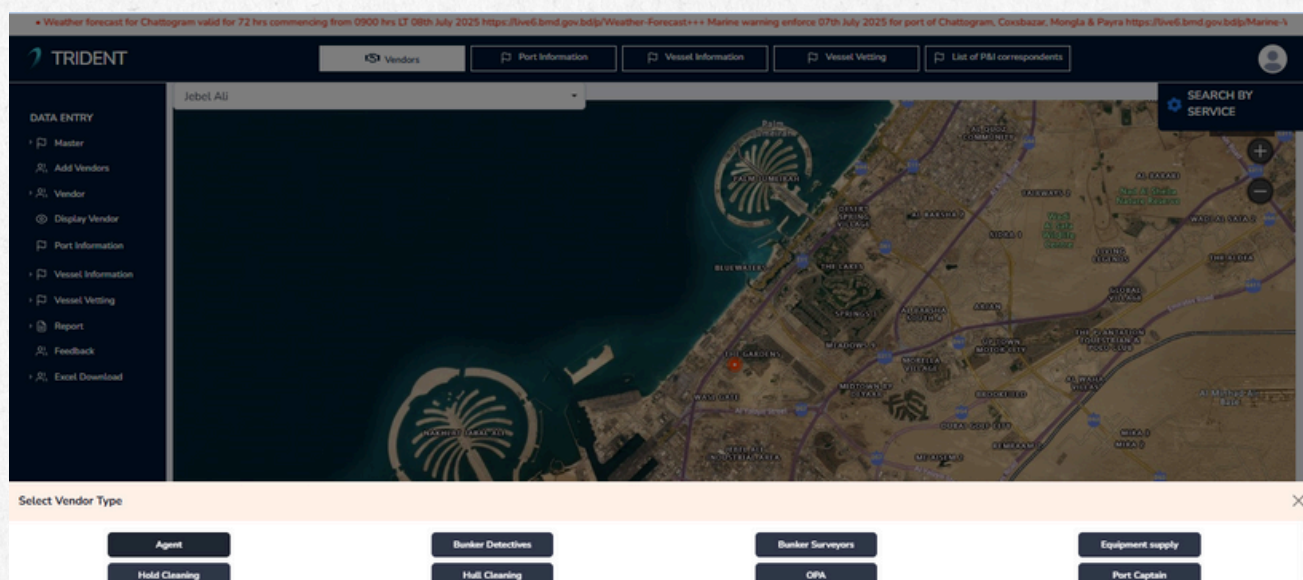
• Weather forecast for Chattogram valid for 72 hrs commencing from 0900 hrs LT 08th July 2025 https://live6.bmd.gov.bd/p/Weather-Forecast+++ Marine warning enforce 07th July 2025 for port of Chattogram, Coxsbazar, Mongla & Payra https://live6.bmd.gov.bd/p/Marine-V

TRIDENT

Vendors | Port Information | Vessel Information | Vessel Vetting | List of P&I correspondents

DATA ENTRY
Master
Add Vendors
Vendor
Display Vendor
Port Information
Vessel Information
Vessel Vetting
Report
Feedback
Excel Download

Jebel Ali

SEARCH BY SERVICE

PALM JUMEIRAH
AL BARSHA
BLUEWATERS
THE LAKES
SPRINGS
AL BARSHA SOUTH
ARJAN
MEADOWS
THE GARDENS
MOTOR CITY
MIDTOWN BY EMAAR
NAKHEEL PALM JEBEL ALI
DUBAI INDUSTRIAL AREA
AL QUOZ
AL BARARI
FALCON CITY
THE VILLA
DUBAI GOLF CITY
MIRA

Select Vendor Type

| Agent | Bunker Detectives | Bunker Surveyors | Equipment supply |
|---|---|---|---|
| Hold Cleaning | Hull Cleaning | OPA | Port Captain |